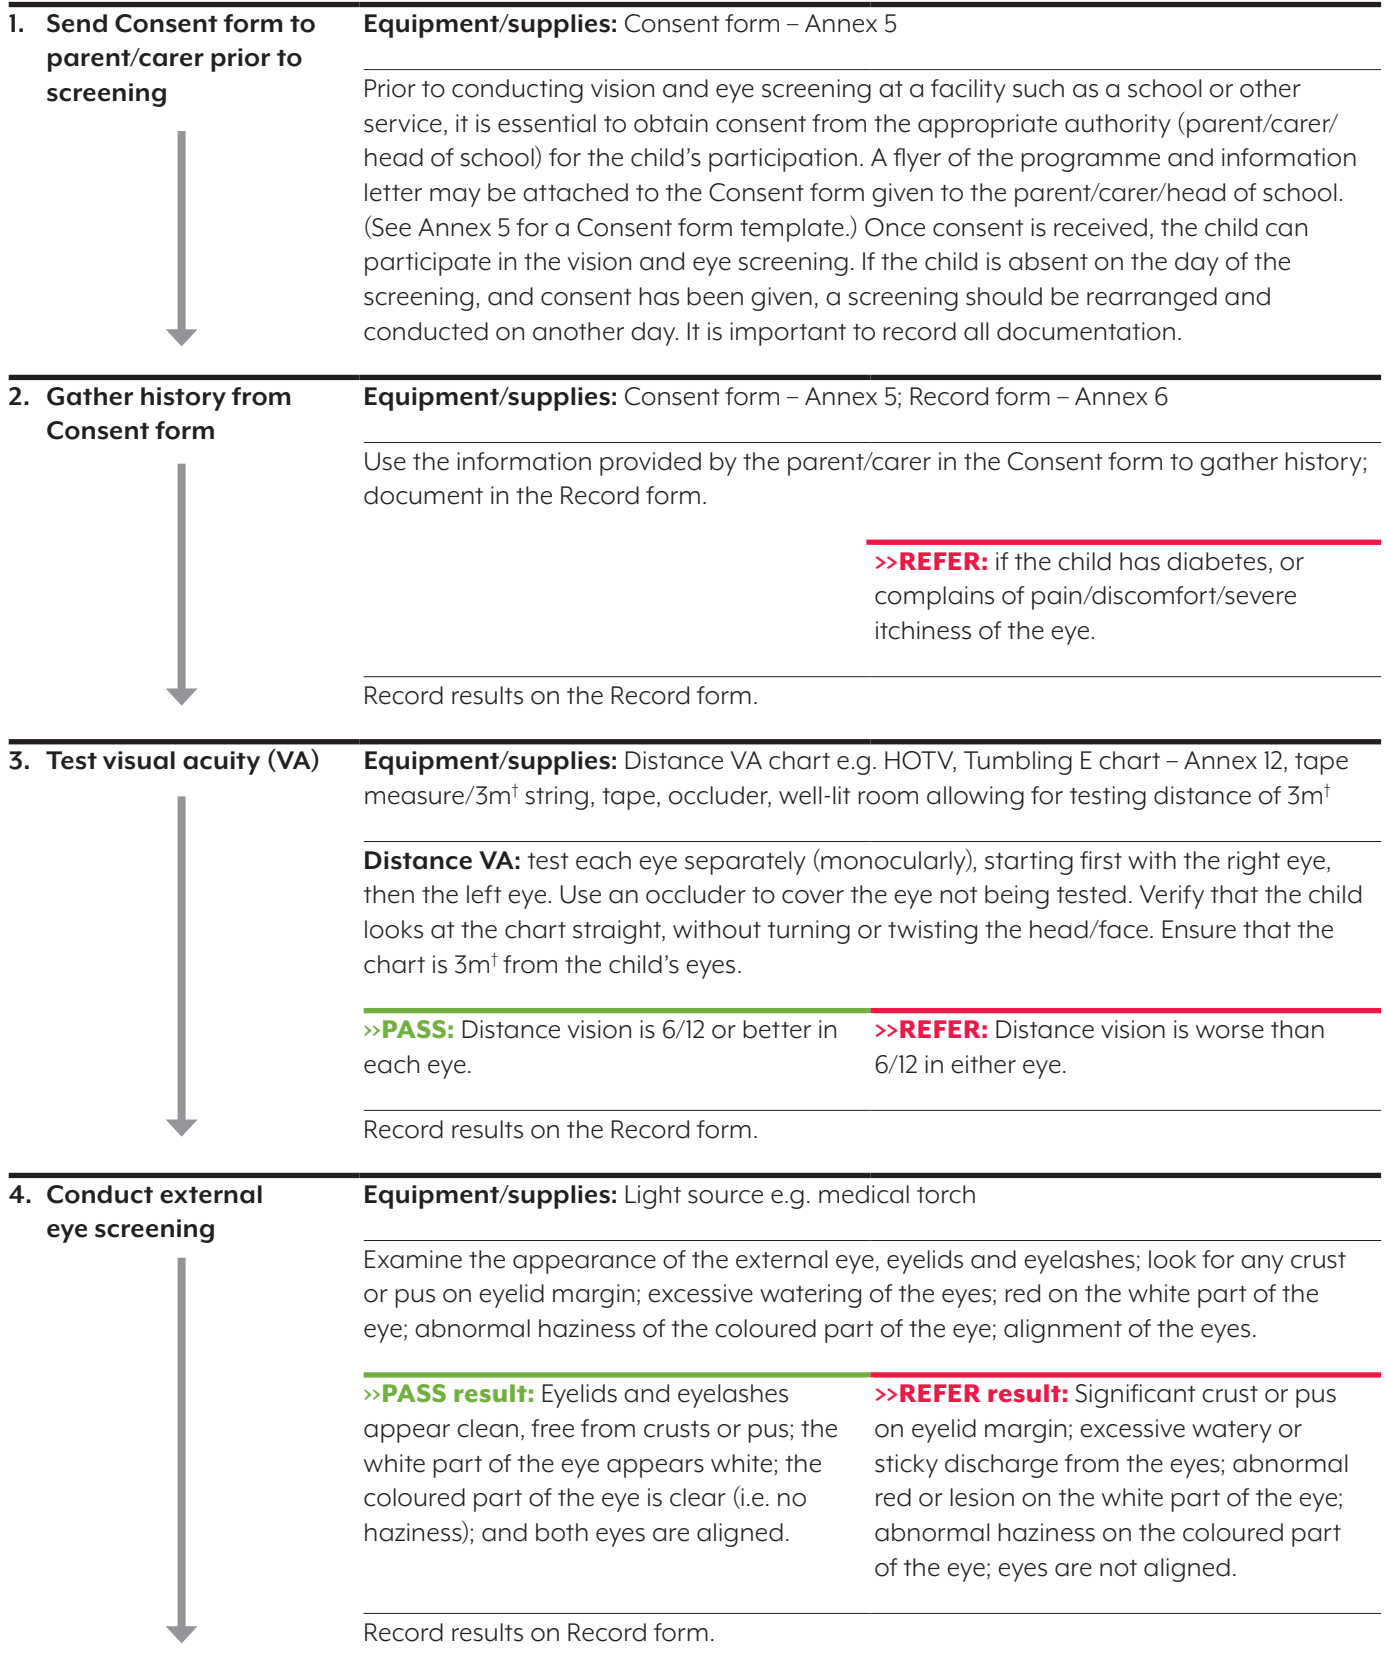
1. Send Consent form to parent/carer prior to screening

Equipment/supplies: Consent form – Annex 5

Prior to conducting vision and eye screening at a facility such as a school or other service, it is essential to obtain consent from the appropriate authority (parent/carer/head of school) for the child's participation. A flyer of the programme and information letter may be attached to the Consent form given to the parent/carer/head of school. (See Annex 5 for a Consent form template.) Once consent is received, the child can participate in the vision and eye screening. If the child is absent on the day of the screening, and consent has been given, a screening should be rearranged and conducted on another day. It is important to record all documentation.

2. Gather history from Consent form

Equipment/supplies: Consent form – Annex 5; Record form – Annex 6

Use the information provided by the parent/carer in the Consent form to gather history; document in the Record form.

››REFER: if the child has diabetes, or complains of pain/discomfort/severe itchiness of the eye.

Record results on the Record form.

3. Test visual acuity (VA)

Equipment/supplies: Distance VA chart e.g. HOTV, Tumbling E chart – Annex 12, tape measure/3m$^{\dagger}$ string, tape, occluder, well-lit room allowing for testing distance of 3m$^{\dagger}$

Distance VA: test each eye separately (monocularly), starting first with the right eye, then the left eye. Use an occluder to cover the eye not being tested. Verify that the child looks at the chart straight, without turning or twisting the head/face. Ensure that the chart is 3m$^{\dagger}$ from the child's eyes.

››PASS: Distance vision is 6/12 or better in each eye.

››REFER: Distance vision is worse than 6/12 in either eye.

Record results on the Record form.

4. Conduct external eye screening

Equipment/supplies: Light source e.g. medical torch

Examine the appearance of the external eye, eyelids and eyelashes; look for any crust or pus on eyelid margin; excessive watering of the eyes; red on the white part of the eye; abnormal haziness of the coloured part of the eye; alignment of the eyes.

››PASS result: Eyelids and eyelashes appear clean, free from crusts or pus; the white part of the eye appears white; the coloured part of the eye is clear (i.e. no haziness); and both eyes are aligned.

››REFER result: Significant crust or pus on eyelid margin; excessive watery or sticky discharge from the eyes; abnormal red or lesion on the white part of the eye; abnormal haziness on the coloured part of the eye; eyes are not aligned.

Record results on Record form.